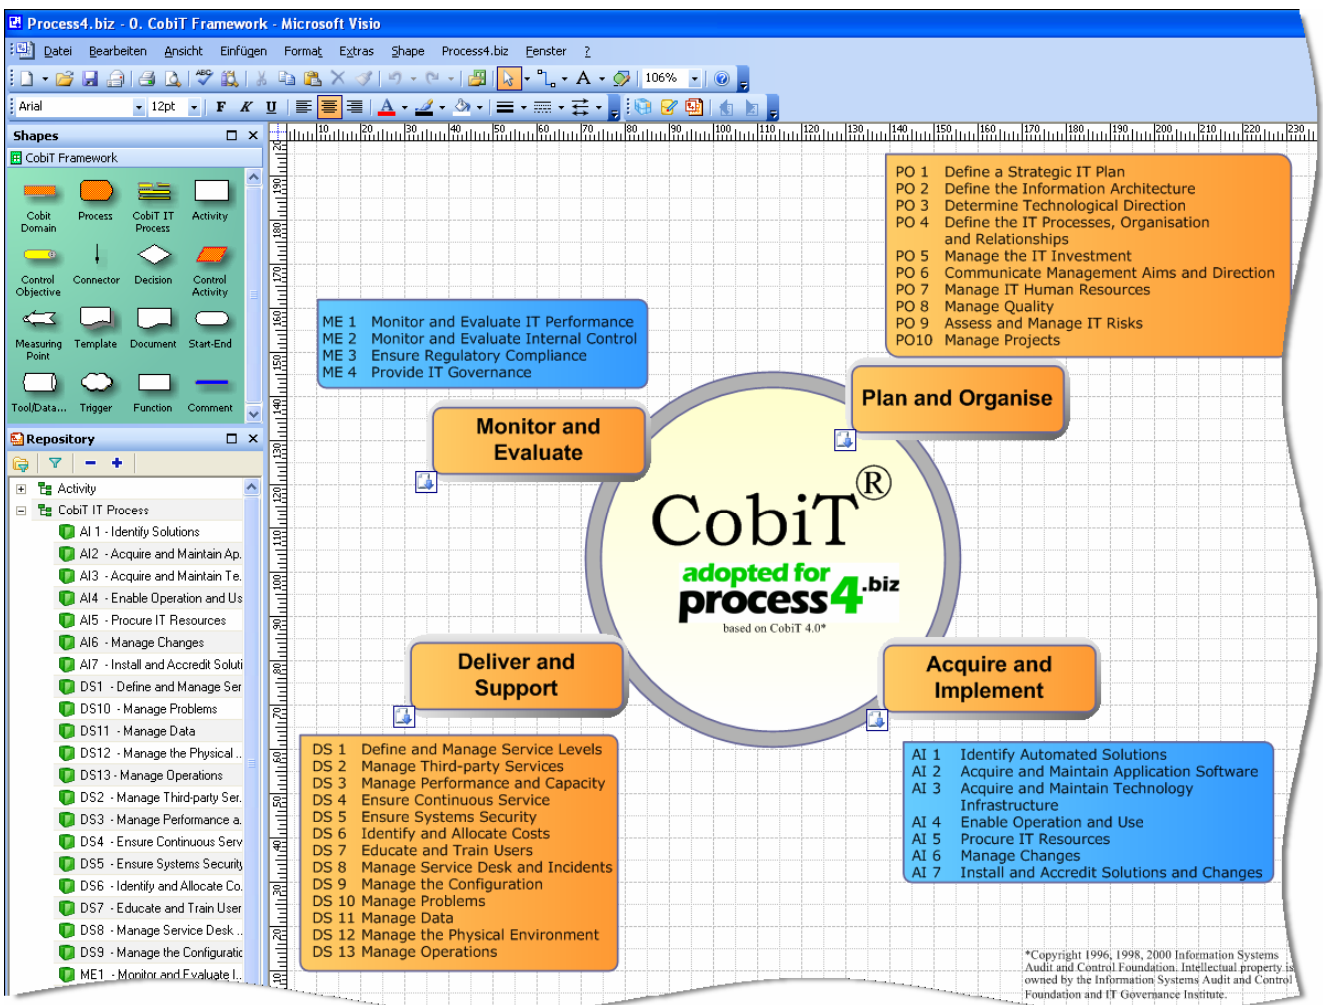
Process4.biz - 0. CobiT Framework - Microsoft Visio

Datei Bearbeiten Ansicht Einfügen Format Extras Shape Process4.biz Fenster ?

106%

Arial 12pt

Shapes

CobiT Framework

Cobit Domain | Process | CobiT IT Process | Activity

Control Objective | Connector | Decision | Control Activity

Measuring Point | Template | Document | Start-End

Tool/Data... | Trigger | Function | Comment

Repository

Activity
CobiT IT Process
AI 1 - Identify Solutions
AI2 - Acquire and Maintain Ap.
AI3 - Acquire and Maintain Te.
AI4 - Enable Operation and Us
AI5 - Procure IT Resources
AI6 - Manage Changes
AI7 - Install and Accredit Soluti
DS1 - Define and Manage Ser
DS10 - Manage Problems
DS11 - Manage Data
DS12 - Manage the Physical .
DS13 - Manage Operations
DS2 - Manage Third-party Ser.
DS3 - Manage Performance a.
DS4 - Ensure Continuous Serv
DS5 - Ensure Systems Security
DS6 - Identify and Allocate Co.
DS7 - Educate and Train User
DS8 - Manage Service Desk .
DS9 - Manage the Configuratic
ME1 - Monitor and Evaluate I.

PO 1 Define a Strategic IT Plan
PO 2 Define the Information Architecture
PO 3 Determine Technological Direction
PO 4 Define the IT Processes, Organisation and Relationships
PO 5 Manage the IT Investment
PO 6 Communicate Management Aims and Direction
PO 7 Manage IT Human Resources
PO 8 Manage Quality
PO 9 Assess and Manage IT Risks
PO10 Manage Projects

ME 1 Monitor and Evaluate IT Performance
ME 2 Monitor and Evaluate Internal Control
ME 3 Ensure Regulatory Compliance
ME 4 Provide IT Governance

Plan and Organise

Monitor and Evaluate

CobiT®
adopted for process4.biz
based on CobiT 4.0*

Deliver and Support

Acquire and Implement

DS 1 Define and Manage Service Levels
DS 2 Manage Third-party Services
DS 3 Manage Performance and Capacity
DS 4 Ensure Continuous Service
DS 5 Ensure Systems Security
DS 6 Identify and Allocate Costs
DS 7 Educate and Train Users
DS 8 Manage Service Desk and Incidents
DS 9 Manage the Configuration
DS 10 Manage Problems
DS 11 Manage Data
DS 12 Manage the Physical Environment
DS 13 Manage Operations

AI 1 Identify Automated Solutions
AI 2 Acquire and Maintain Application Software
AI 3 Acquire and Maintain Technology Infrastructure
AI 4 Enable Operation and Use
AI 5 Procure IT Resources
AI 6 Manage Changes
AI 7 Install and Accredit Solutions and Changes

*Copyright 1996, 1998, 2000 Information Systems Audit and Control Foundation. Intellectual property is owned by the Information Systems Audit and Control Foundation and IT Governance Institute.